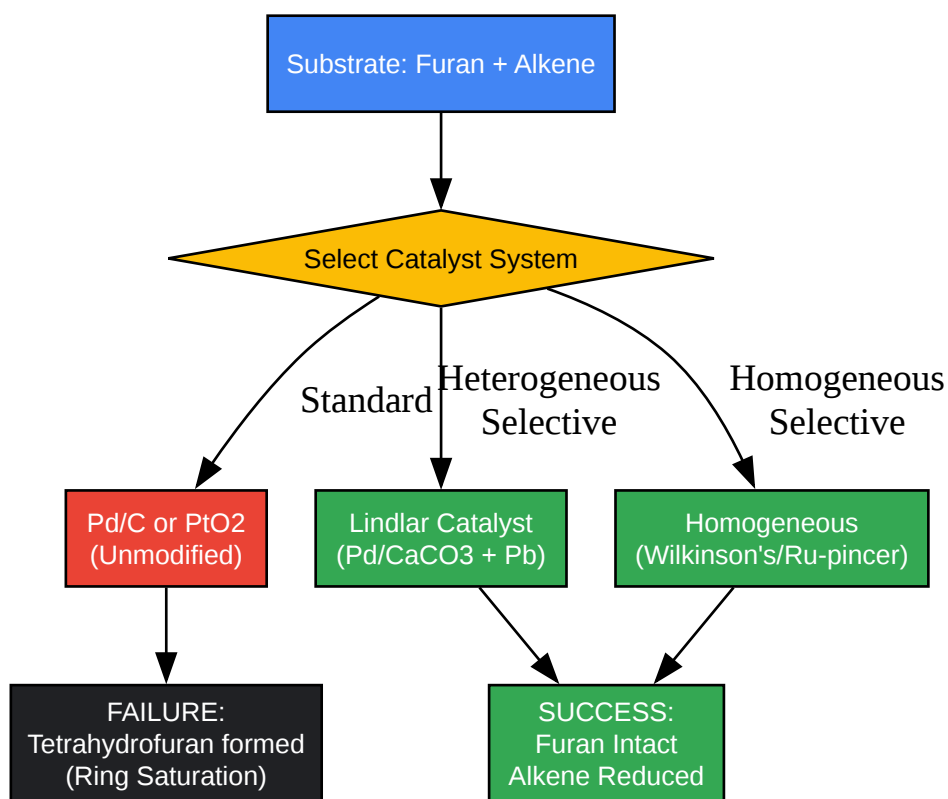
Substrate: Furan + Alkene

Select Catalyst System

Standard

Heterogeneous Selective

Homogeneous Selective

Pd/C or PtO2 (Unmodified)

Lindlar Catalyst (Pd/CaCO3 + Pb)

Homogeneous (Wilkinson's/Ru-pincer)

FAILURE: Tetrahydrofuran formed (Ring Saturation)

SUCCESS: Furan Intact Alkene Reduced